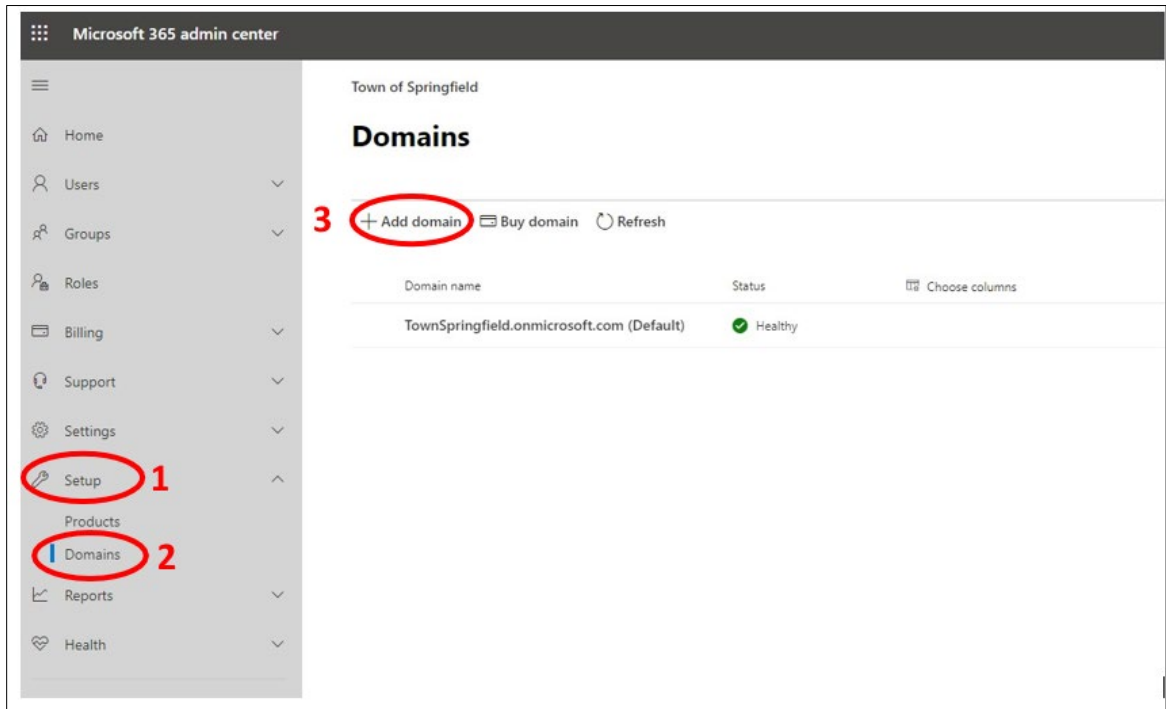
Microsoft 365 admin center

Home
Users
Groups
Roles
Billing
Support
Settings
Setup 1
Products
Domains 2
Reports
Health

Town of Springfield

Domains

3 + Add domain  Buy domain  Refresh

| Domain name | Status | Choose columns |
|---|---|---|
| TownSpringfield.onmicrosoft.com (Default) | Healthy | |